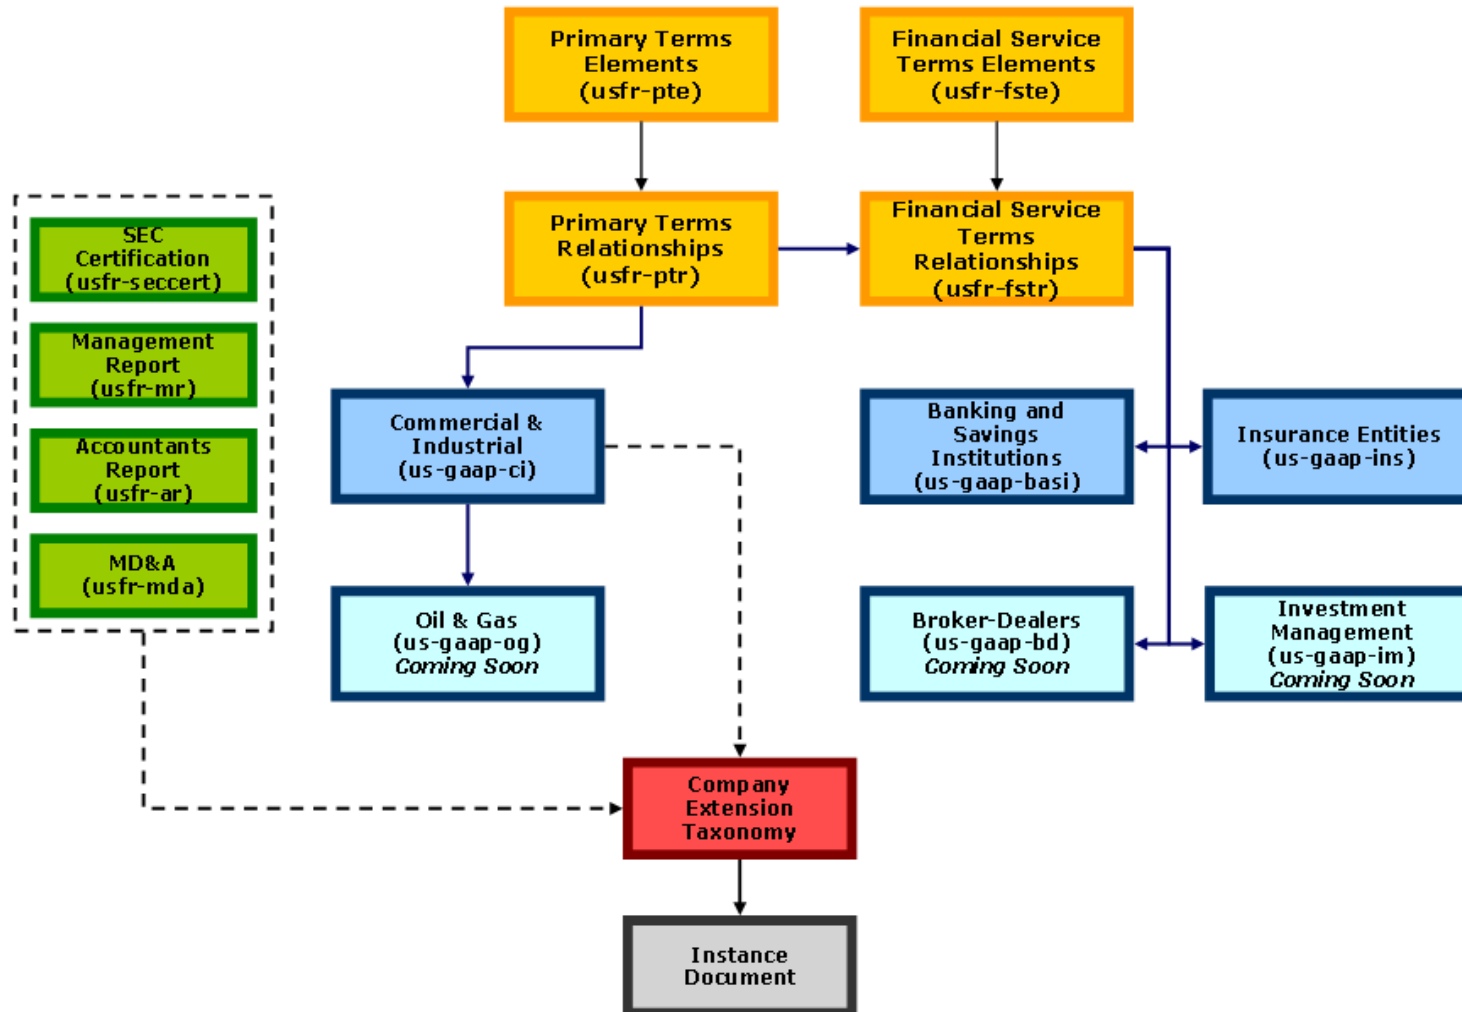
Primary Terms Elements (usfr-pte)

Financial Service Terms Elements (usfr-fste)

SEC Certification (usfr-seccert)

Management Report (usfr-mr)

Accountants Report (usfr-ar)

MD&A (usfr-mda)

Primary Terms Relationships (usfr-ptr)

Financial Service Terms Relationships (usfr-fstr)

Commercial & Industrial (us-gaap-ci)

Banking and Savings Institutions (us-gaap-basi)

Insurance Entities (us-gaap-ins)

Oil & Gas (us-gaap-og) Coming Soon

Broker-Dealers (us-gaap-bd) Coming Soon

Investment Management (us-gaap-im) Coming Soon

Company Extension Taxonomy

Instance Document